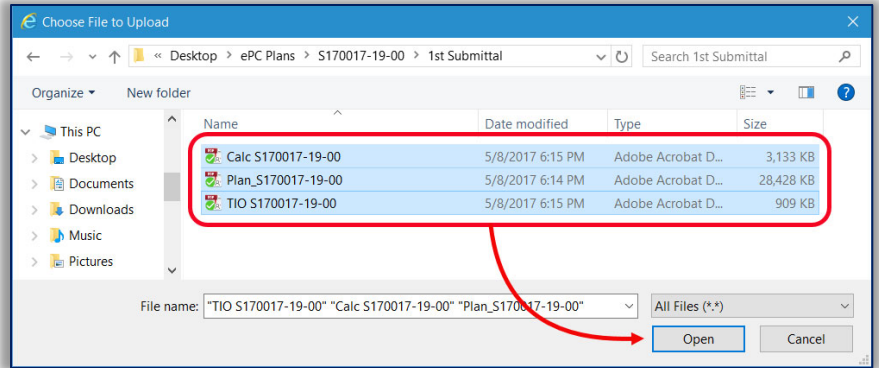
Choose File to Upload

« Desktop › ePC Plans › S170017-19-00 › 1st Submittal

Search 1st Submittal

Organize ▾ New folder

This PC
Desktop
Documents
Downloads
Music
Pictures

| Name | Date modified | Type | Size |
|---|---|---|---|
| Calc S170017-19-00 | 5/8/2017 6:15 PM | Adobe Acrobat D... | 3,133 KB |
| Plan_S170017-19-00 | 5/8/2017 6:14 PM | Adobe Acrobat D... | 28,428 KB |
| TIO S170017-19-00 | 5/8/2017 6:15 PM | Adobe Acrobat D... | 909 KB |

File name: "TIO S170017-19-00" "Calc S170017-19-00" "Plan_S170017-19-00"

All Files (*.*)

Open

Cancel